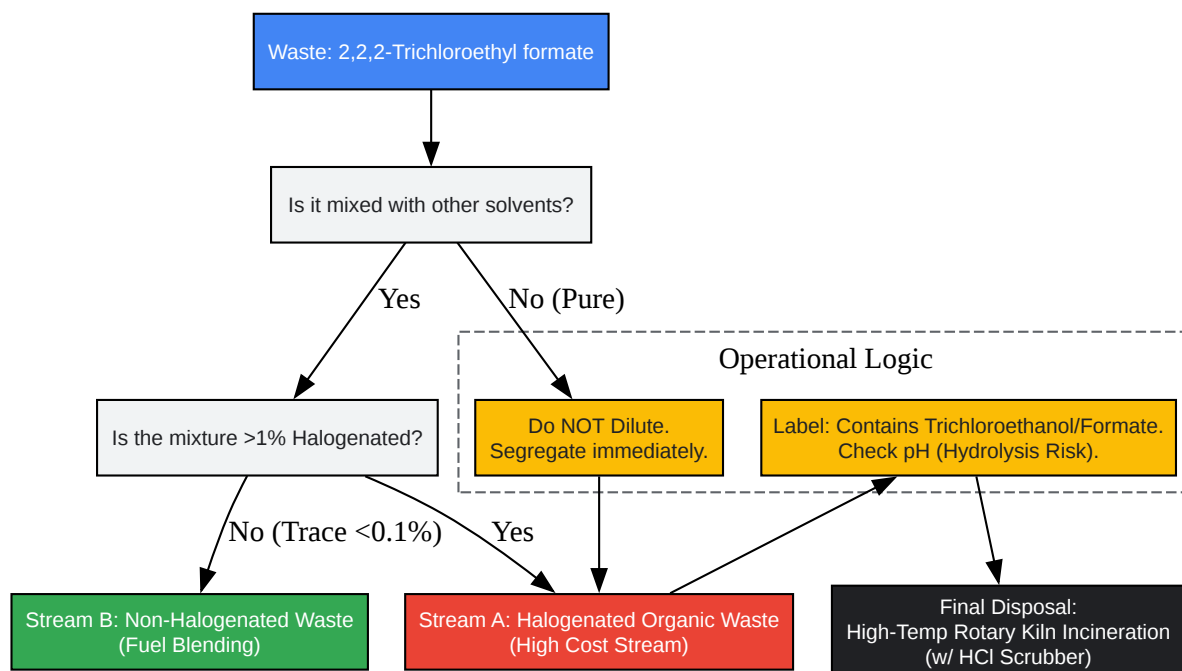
Waste: 2,2,2-Trichloroethyl formate

Is it mixed with other solvents?

Yes

No (Pure)

Operational Logic

Is the mixture >1% Halogenated?

Do NOT Dilute.
Segregate immediately.

Label: Contains Trichloroethanol/Formate.
Check pH (Hydrolysis Risk).

No (Trace <0.1%)

Yes

Stream B: Non-Halogenated Waste
(Fuel Blending)

Stream A: Halogenated Organic Waste
(High Cost Stream)

Final Disposal:
High-Temp Rotary Kiln Incineration
(w/ HCl Scrubber)